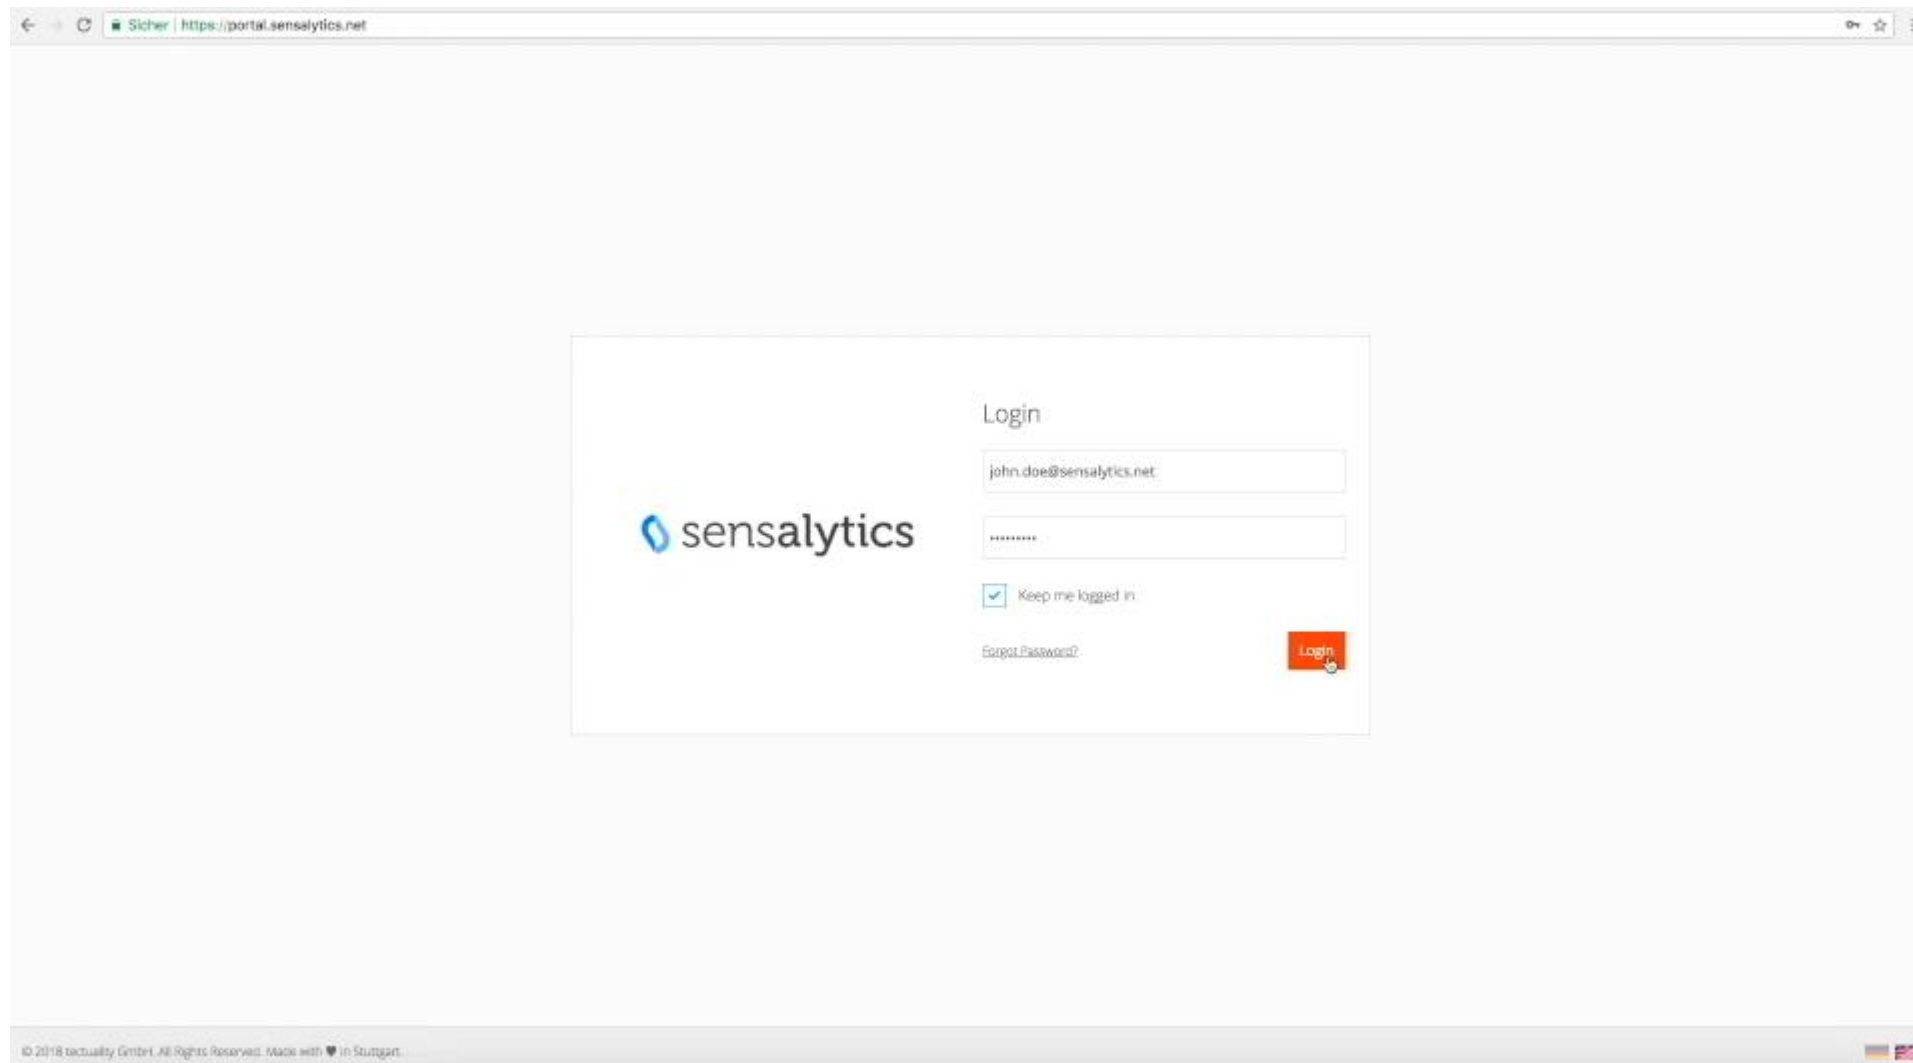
Sicher | https://portal.sensalytics.net

sensalytics

Login

john.doe@sensalytics.net

•••••••••

Keep me logged in

Forgot Password?

Login

© 2018 tectuality GmbH. All Rights Reserved. Made with ♥ in Stuttgart.